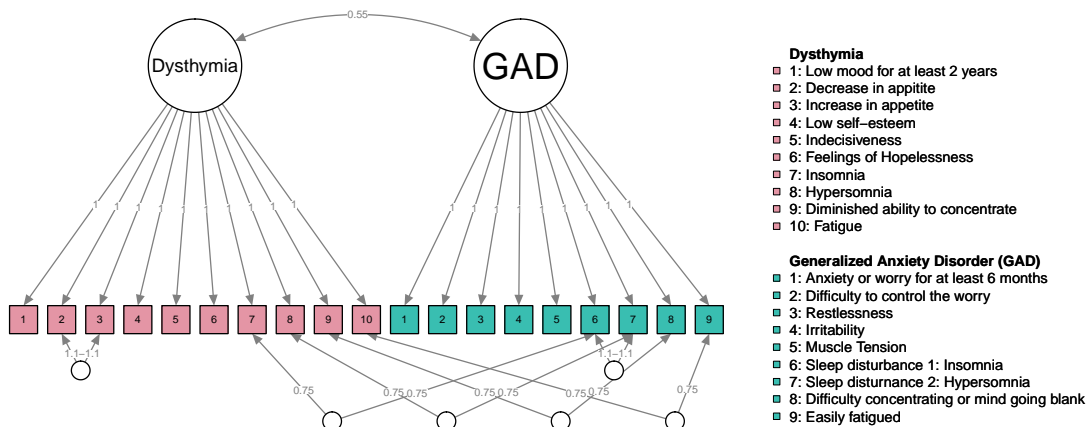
0.55

Dysthymia

GAD

1 1 1 1 1 1 1 1 1 1

1 1 1 1 1 1 1 1 1

1 2 3 4 5 6 7 8 9 10

1 2 3 4 5 6 7 8 9

1.1 1.1

1.1 1.1

0.75 0.75 0.75 0.75 0.75 0.75 0.75 0.75

**Dysthymia**
1: Low mood for at least 2 years
2: Decrease in appitite
3: Increase in appetite
4: Low self−esteem
5: Indecisiveness
6: Feelings of Hopelessness
7: Insomnia
8: Hypersomnia
9: Diminished ability to concentrate
10: Fatigue

**Generalized Anxiety Disorder (GAD)**
1: Anxiety or worry for at least 6 months
2: Difficulty to control the worry
3: Restlessness
4: Irritability
5: Muscle Tension
6: Sleep disturbance 1: Insomnia
7: Sleep disturnance 2: Hypersomnia
8: Difficulty concentrating or mind going blank
9: Easily fatigued